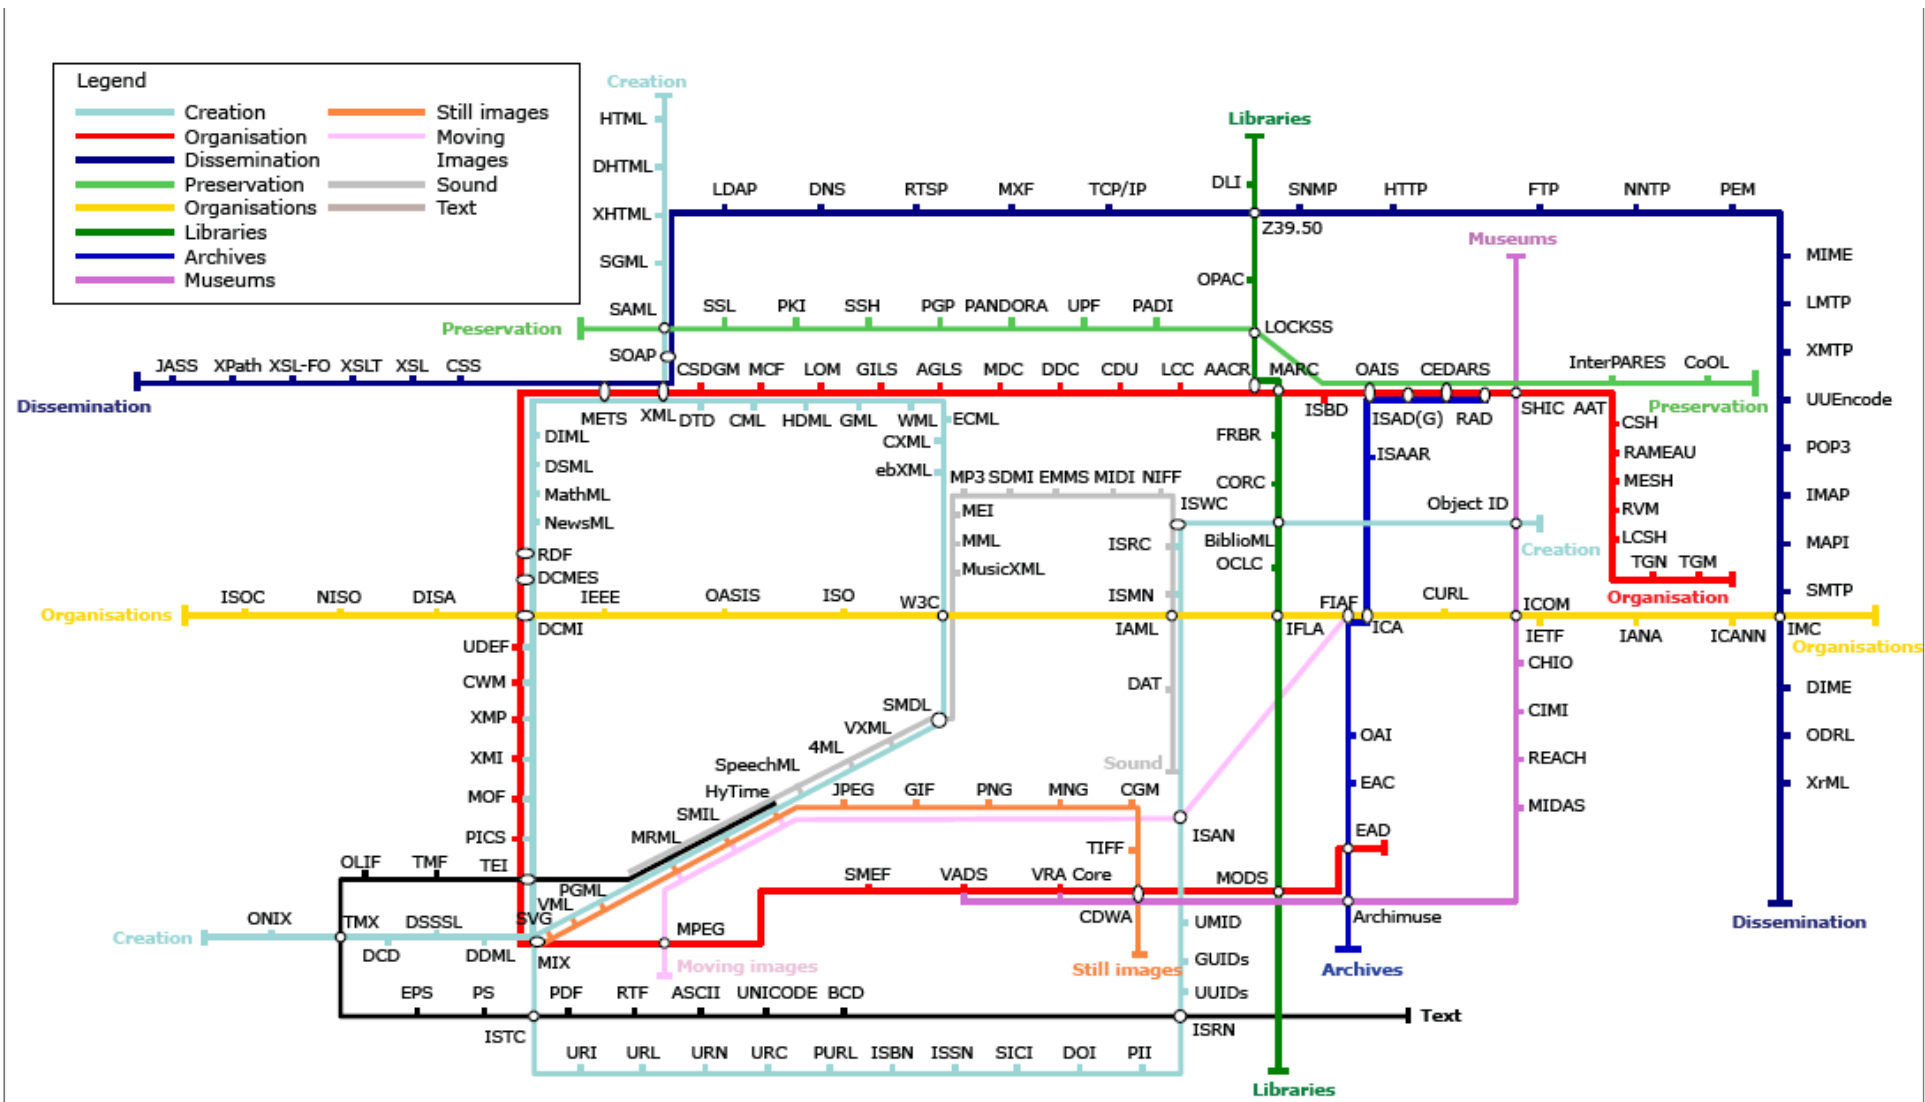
Legend
Creation
Organisation
Dissemination
Preservation
Organisations
Libraries
Archives
Museums
Still images
Moving Images
Sound
Text

Creation
HTML
DHTML
XHTML
SGML
SAML
SOAP
Libraries
DLI
Z39.50
OPAC
LOCKSS
LDAP DNS RTSP MXF TCP/IP SNMP HTTP FTP NNTP PEM
Museums
MIME
LMTP
XMTP
UUEncode
POP3
IMAP
MAPI
SMTP
IMC
DIME
ODRL
XrML
Dissemination
Preservation
SSL PKI SSH PGP PANDORA UPF PADI
JASS XPath XSL-FO XSLT XSL CSS
Dissemination
CSDGM MCF LOM GILS AGLS MDC DDC CDU LCC AACR MARC OAIS CEDARS InterPARES CoOL
Preservation
METS XML DTD CML HDML GML WML ECML
CXML
ebXML
DIML
DSML
MathML
NewsML
RDF
DCMES
ISBD ISAD(G) RAD SHIC AAT CSH
ISAAR
RAMEAU
MESH
RVM
LCSH
TGN TGM
Organisation
FRBR
CORC
ISWC
MP3 SDMI EMMS MIDI NIFF
MEI
MML
MusicXML
ISRC
BiblioML
OCLC
Object ID
Creation
Organisations
ISOC NISO DISA IEEE OASIS ISO W3C ISMN FIAF CURL ICOM
DCMI IAML IFLA ICA IETF IANA ICANN
Organisations
UDEF
CWM
XMP
XMI
MOF
PICS
TEI
DAT
CHIO
CIMI
REACH
MIDAS
OAI
EAC
EAD
SMDL
VXML
4ML
SpeechML
HyTime
SMIL
MRML
PGML
VML
SVG
Sound
JPEG GIF PNG MNG CGM
TIFF
ISAN
OLIF TMF
SMEF VADS VRA Core MODS
CDWA
Archimuse
ONIX
TMX DSSSL
Creation
DCD DDML
MPEG
MIX
Moving images
Still images
UMID
GUIDs
UUIDs
Archives
EPS PS PDF RTF ASCII UNICODE BCD
Text
ISTC
ISRN
URI URL URN URC PURL ISBN ISSN SICI DOI PII
Libraries